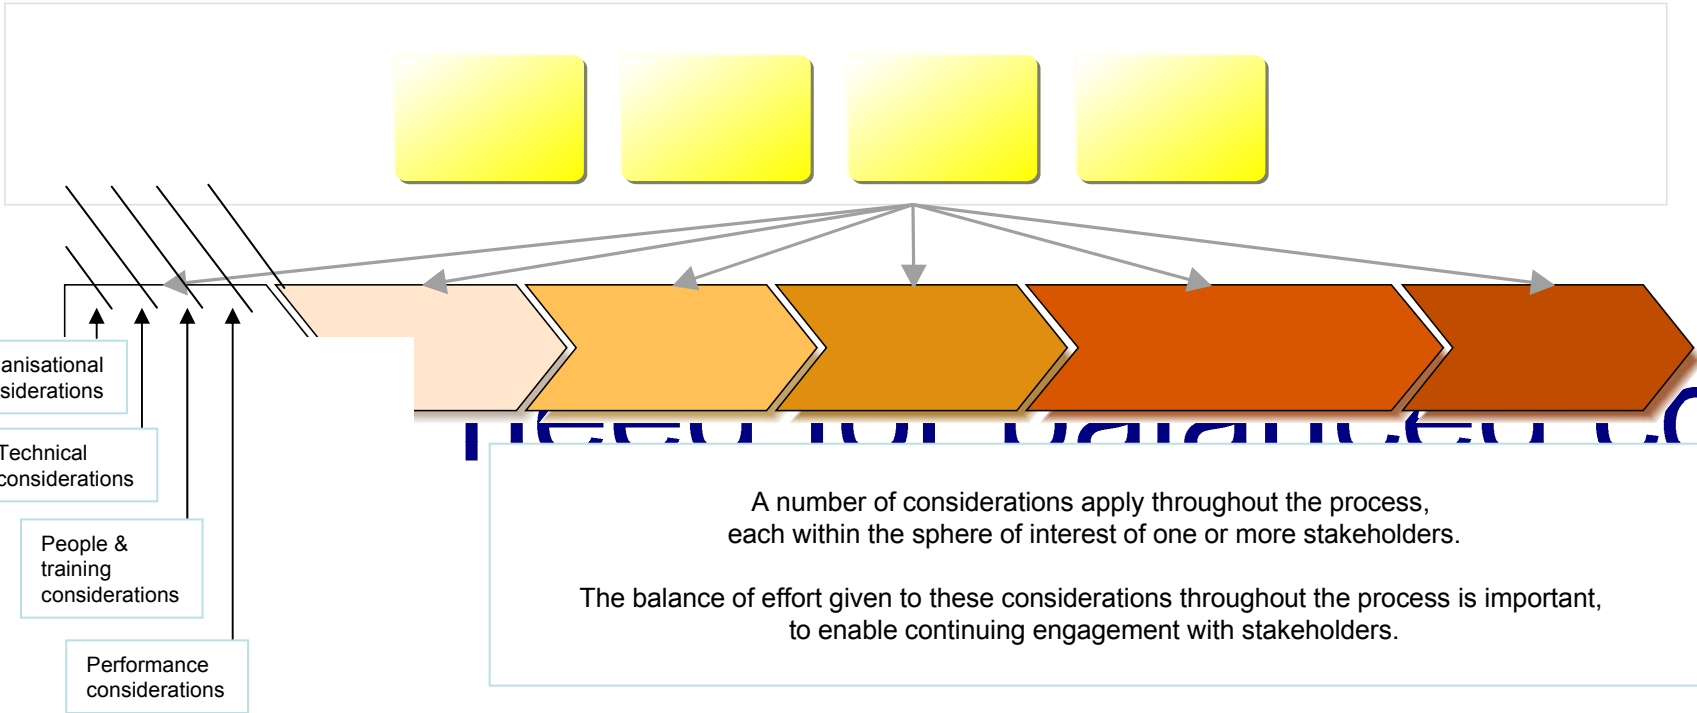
anisational siderations

Technical considerations

People & training considerations

Performance considerations

A number of considerations apply throughout the process, each within the sphere of interest of one or more stakeholders.

The balance of effort given to these considerations throughout the process is important, to enable continuing engagement with stakeholders.